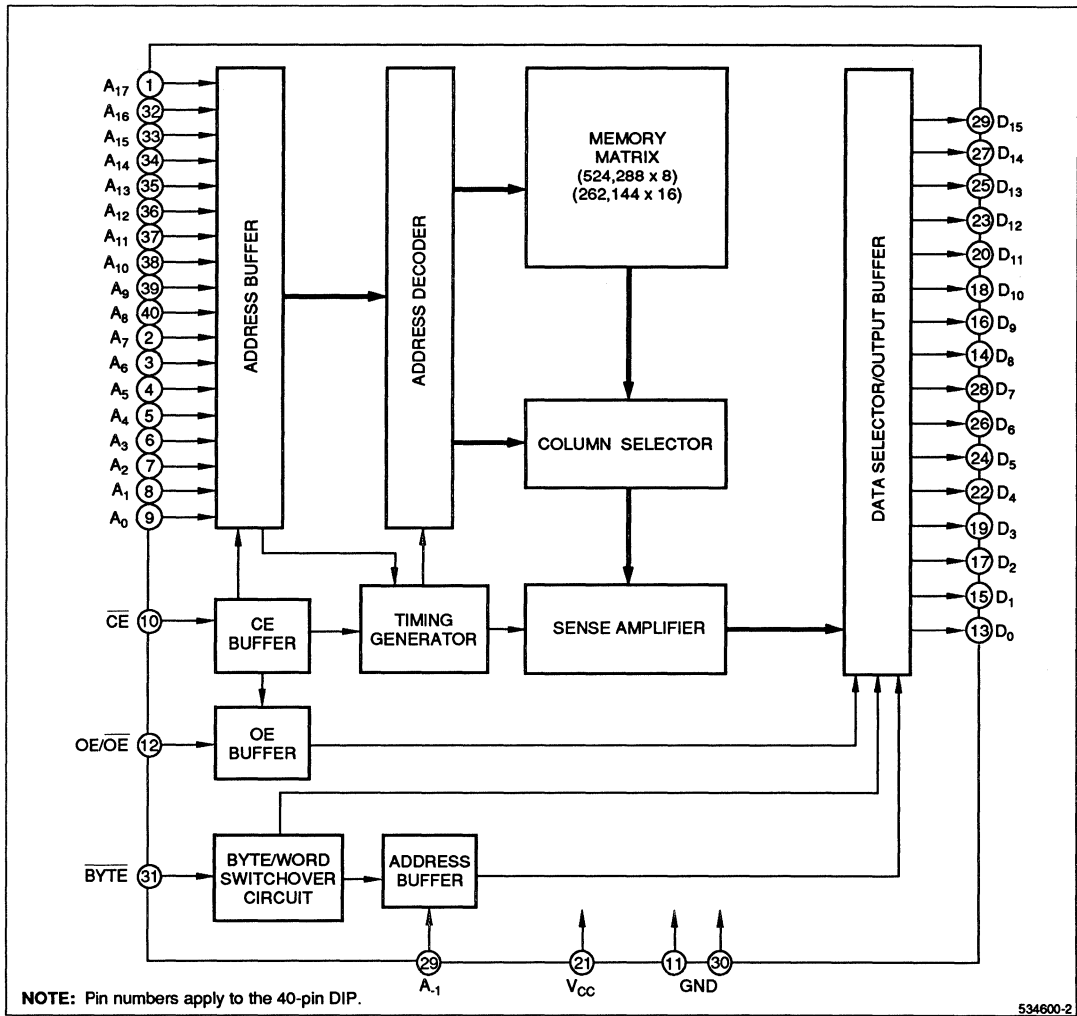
$A_{17}$ 1
$A_{16}$ 32
$A_{15}$ 33
$A_{14}$ 34
$A_{13}$ 35
$A_{12}$ 36
$A_{11}$ 37
$A_{10}$ 38
$A_9$ 39
$A_8$ 40
$A_7$ 2
$A_6$ 3
$A_5$ 4
$A_4$ 5
$A_3$ 6
$A_2$ 7
$A_1$ 8
$A_0$ 9

ADDRESS BUFFER

ADDRESS DECODER

MEMORY MATRIX (524,288 x 8) (262,144 x 16)

COLUMN SELECTOR

DATA SELECTOR/OUTPUT BUFFER

29 $D_{15}$
27 $D_{14}$
25 $D_{13}$
23 $D_{12}$
20 $D_{11}$
18 $D_{10}$
16 $D_9$
14 $D_8$
28 $D_7$
26 $D_6$
24 $D_5$
22 $D_4$
19 $D_3$
17 $D_2$
15 $D_1$
13 $D_0$

$\overline{CE}$ 10
CE BUFFER
TIMING GENERATOR
SENSE AMPLIFIER

$OE/\overline{OE}$ 12
OE BUFFER

$\overline{BYTE}$ 31
BYTE/WORD SWITCHOVER CIRCUIT
ADDRESS BUFFER

29 $A_{-1}$
21 $V_{CC}$
11 30 GND

NOTE: Pin numbers apply to the 40-pin DIP.

534600-2